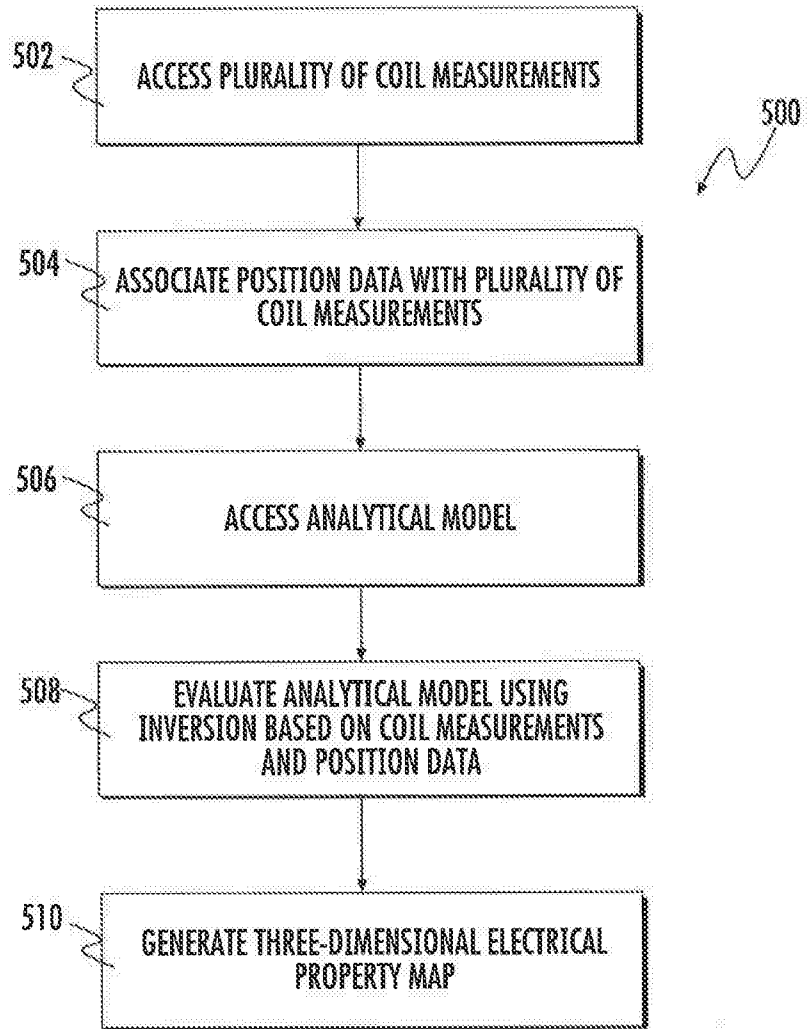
502
ACCESS PLURALITY OF COIL MEASUREMENTS

500

504
ASSOCIATE POSITION DATA WITH PLURALITY OF COIL MEASUREMENTS

506
ACCESS ANALYTICAL MODEL

508
EVALUATE ANALYTICAL MODEL USING INVERSION BASED ON COIL MEASUREMENTS AND POSITION DATA

510
GENERATE THREE-DIMENSIONAL ELECTRICAL PROPERTY MAP